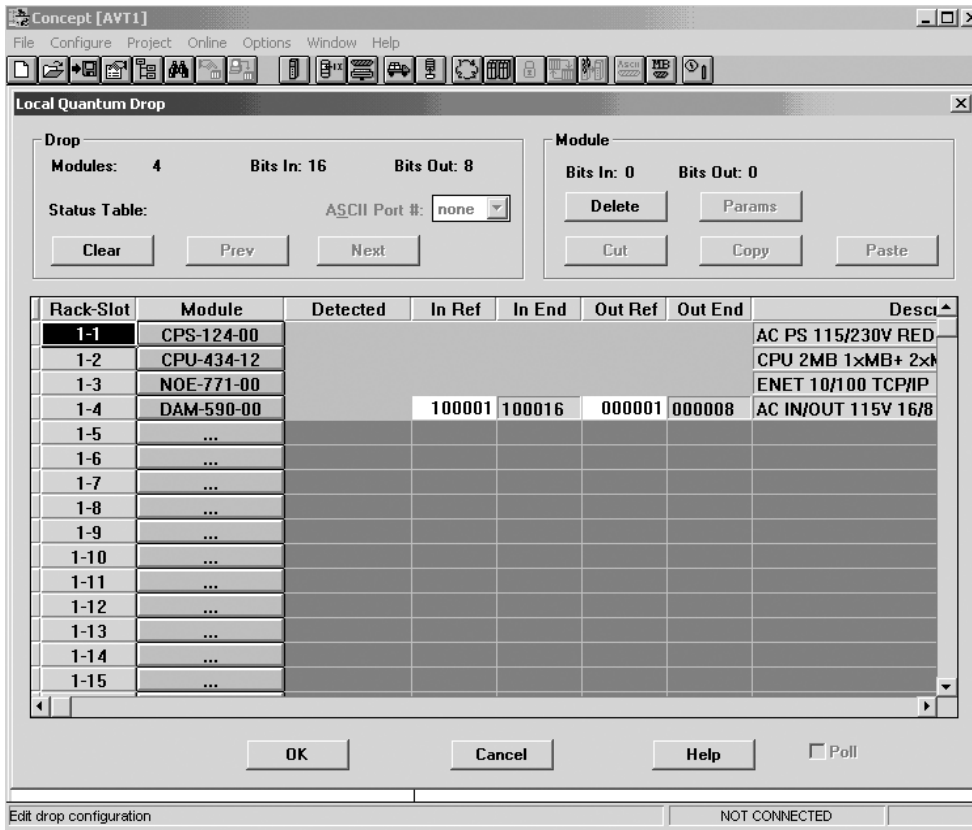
Concept [AVT1]

File Configure Project Online Options Window Help

Local Quantum Drop

Drop

Modules: 4 Bits In: 16 Bits Out: 8

Status Table: ASCII Port #: none

Clear Prev Next

Module

Bits In: 0 Bits Out: 0

Delete Params

Cut Copy Paste

| Rack-Slot | Module | Detected | In Ref | In End | Out Ref | Out End | Descr |
|---|---|---|---|---|---|---|---|
| 1-1 | CPS-124-00 | | | | | | AC PS 115/230V RED |
| 1-2 | CPU-434-12 | | | | | | CPU 2MB 1xMB+ 2x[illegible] |
| 1-3 | NOE-771-00 | | | | | | ENET 10/100 TCP/IP |
| 1-4 | DAM-590-00 | | 100001 | 100016 | 000001 | 000008 | AC IN/OUT 115V 16/8 |
| 1-5 | ... | | | | | | |
| 1-6 | ... | | | | | | |
| 1-7 | ... | | | | | | |
| 1-8 | ... | | | | | | |
| 1-9 | ... | | | | | | |
| 1-10 | ... | | | | | | |
| 1-11 | ... | | | | | | |
| 1-12 | ... | | | | | | |
| 1-13 | ... | | | | | | |
| 1-14 | ... | | | | | | |
| 1-15 | ... | | | | | | |

OK Cancel Help Poll

Edit drop configuration NOT CONNECTED